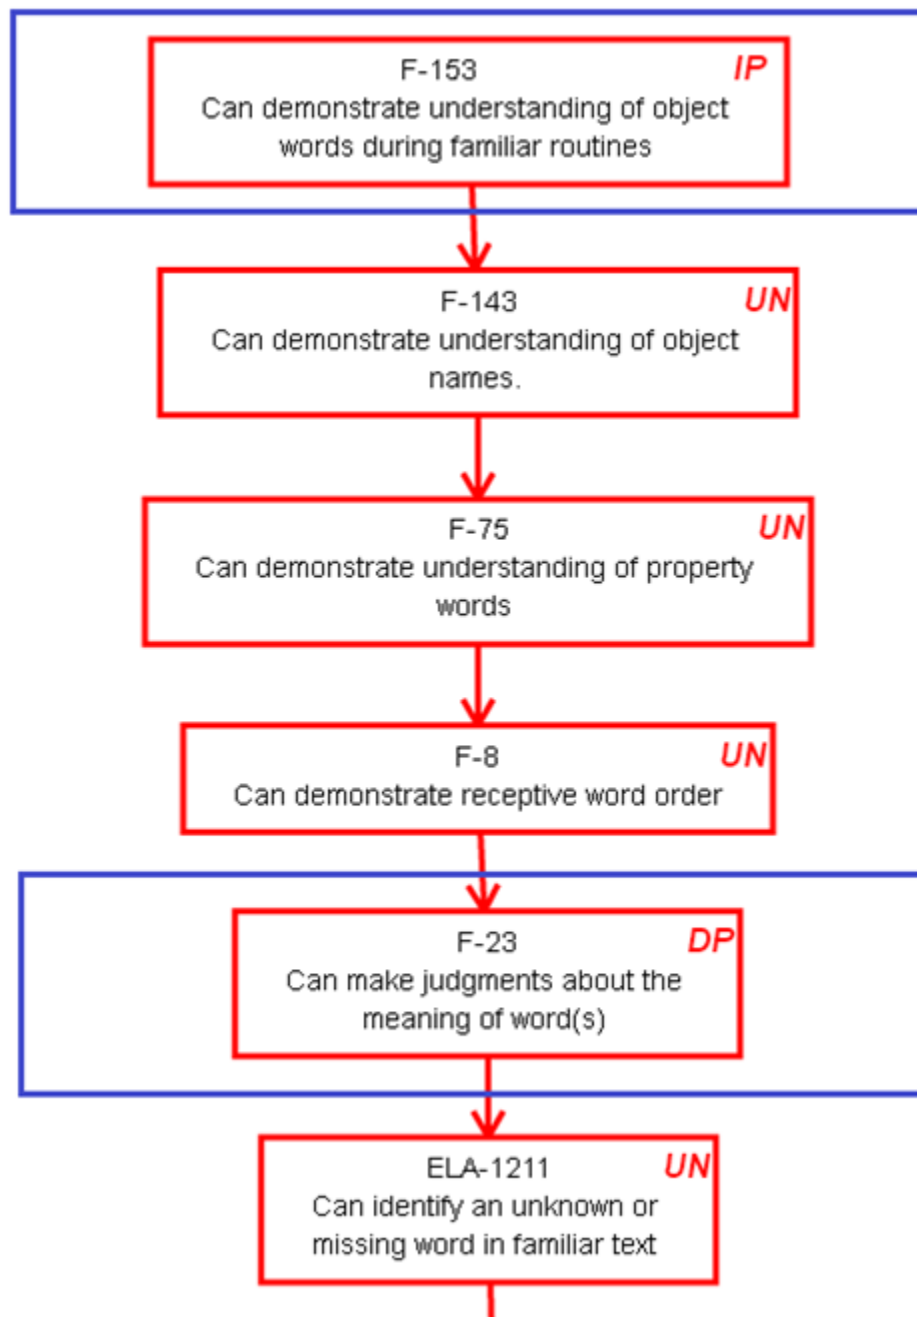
F-153
IP
Can demonstrate understanding of object words during familiar routines

F-143
UN
Can demonstrate understanding of object names.

F-75
UN
Can demonstrate understanding of property words

F-8
UN
Can demonstrate receptive word order

F-23
DP
Can make judgments about the meaning of word(s)

ELA-1211
UN
Can identify an unknown or missing word in familiar text